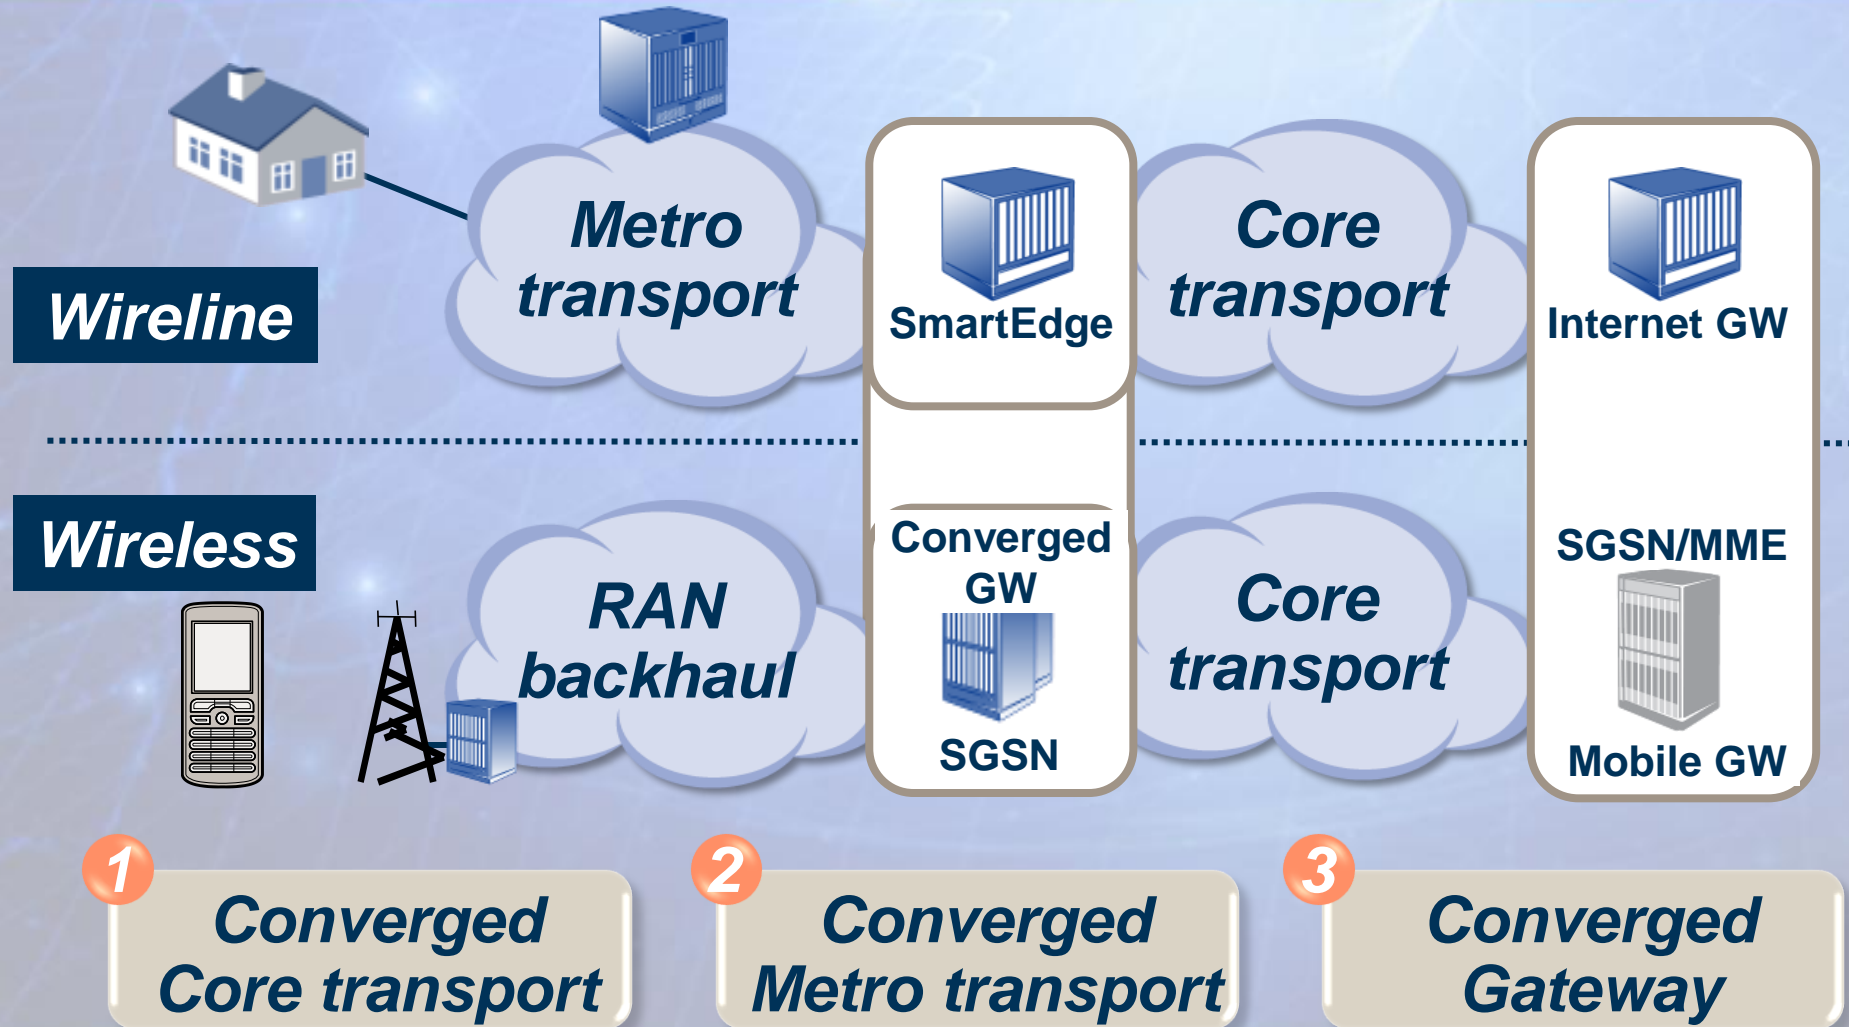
Wireline

Metro transport

SmartEdge

Core transport

Internet GW

Wireless

RAN backhaul

Converged GW

SGSN

Core transport

SGSN/MME

Mobile GW

1 Converged Core transport

2 Converged Metro transport

3 Converged Gateway